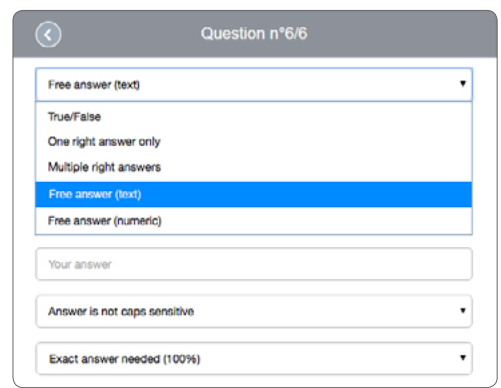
Question n°6/6

Free answer (text)

True/False

One right answer only

Multiple right answers

Free answer (text)

Free answer (numeric)

Your answer

Answer is not caps sensitive

Exact answer needed (100%)